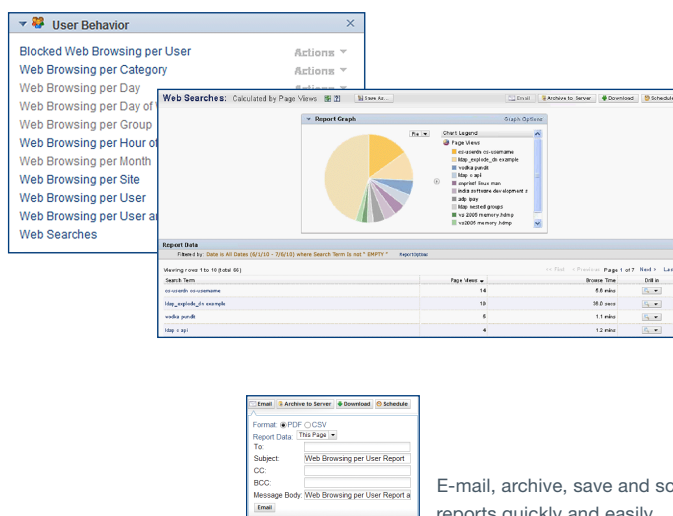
User Behavior

Blocked Web Browsing per User Actions
Web Browsing per Category Actions
Web Browsing per Day Actions
Web Browsing per Day of
Web Browsing per Group
Web Browsing per Hour of
Web Browsing per Month
Web Browsing per Site
Web Browsing per User
Web Browsing per User a
Web Searches

Web Searches: Calculated by Page Views Save As... Email Archive to Server Download Schedule

Report Graph Graph Options

Pie

Chart Legend
Page Views
cc-userdn cc-username
ldap_explode_dn example
vodka pundit
ldap c api
ldap nested groups
vs 2005 memory.hdmp
vs2005 memory.hdmp

Report Data
Filtered by: Date is All Dates (6/1/10 - 7/6/10) where Search Term is not " EMPTY " Report/xul

Viewing rows 1 to 10 (total 66) << First < Previous Page 1 of 7 Next > La

| Search Term | Page Views | Browse Time | Drill in |
|---|---|---|---|
| cc-userdn cc-username | 14 | 5.6 mins | |
| ldap_explode_dn example | 10 | 38.0 secs | |
| vodka pundit | 5 | 1.1 mins | |
| ldap c api | 4 | 1.2 mins | |

Email Archive to Server Download Schedule
Format: PDF CSV
Report Data: This Page
To:
Subject: Web Browsing per User Report
CC:
BCC:
Message Body: Web Browsing per User Report a
Email

E-mail, archive, save and sc
reports quickly and easily